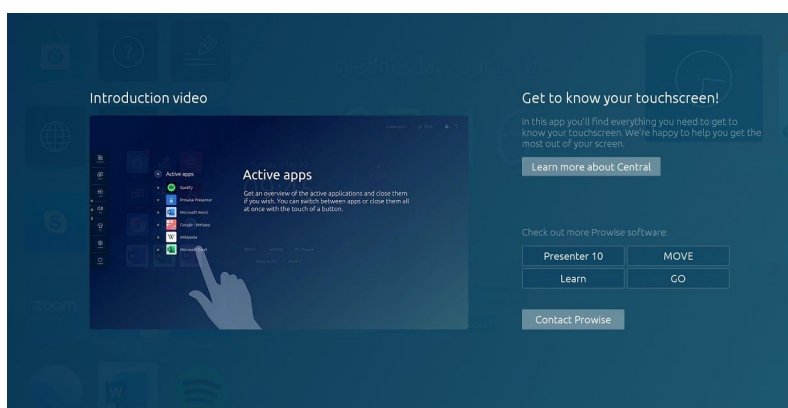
Introduction video

Active apps

Active apps

Get an overview of the active applications and close them if you wish. You can switch between apps or close them all at once with the touch of a button.

Spotify
Prowise Presenter
Microsoft Word
Google - Webapp
Wikipedia
Microsoft Excel

Get to know your touchscreen!

In this app you'll find everything you need to get to know your touchscreen. We're happy to help you get the most out of your screen.

Learn more about Central

Check out more Prowise software:

| Presenter 10 | MOVE |
|---|---|
| Learn | GO |

Contact Prowise

zoom